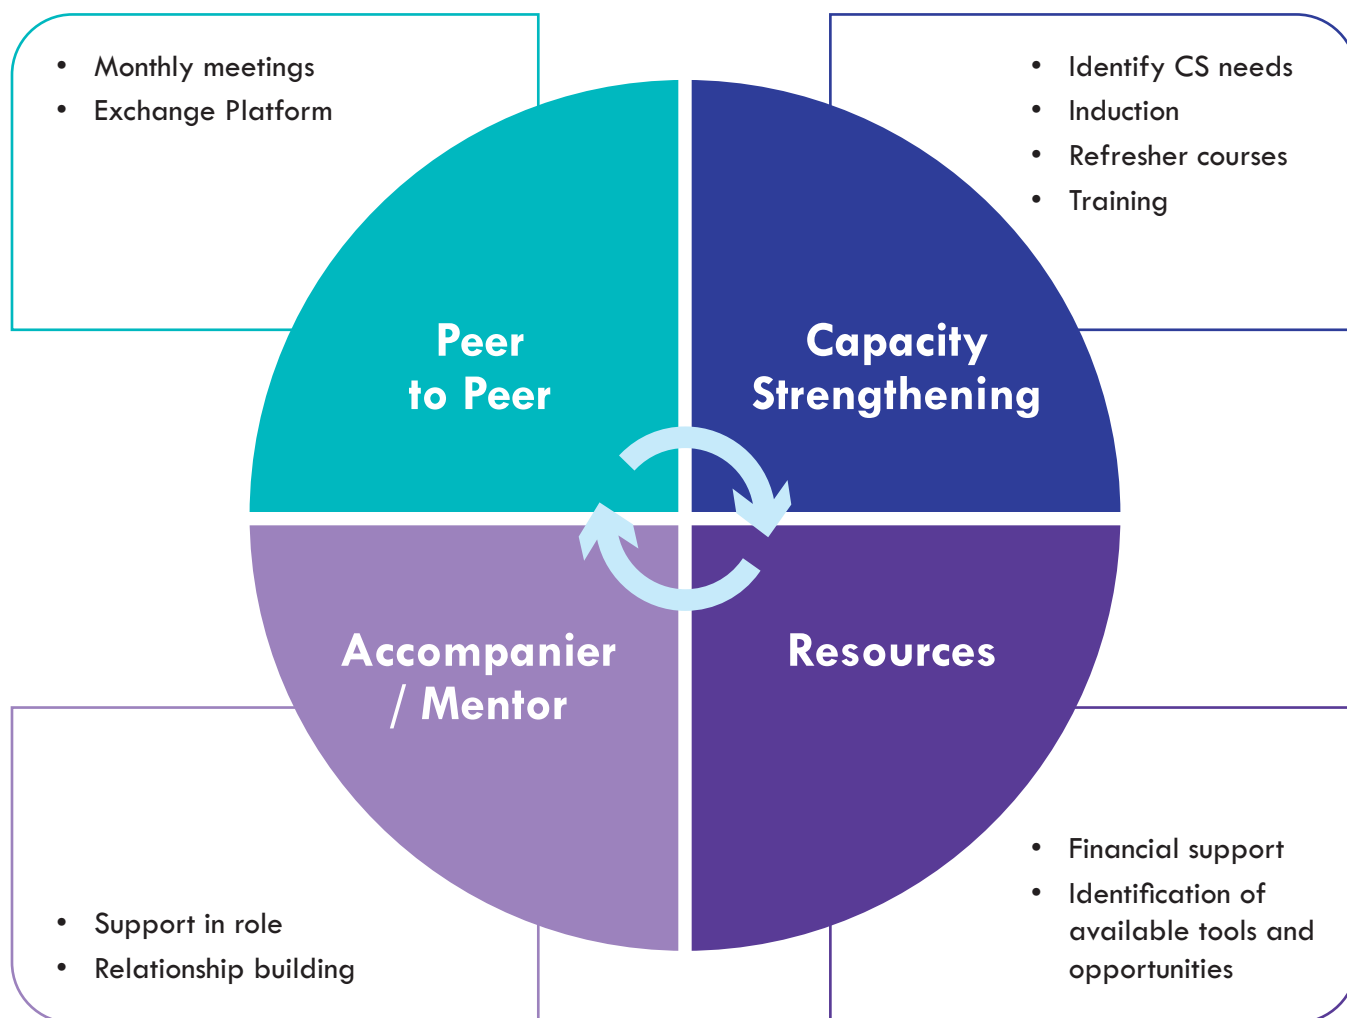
- Monthly meetings
- Exchange Platform

- Identify CS needs
- Induction
- Refresher courses
- Training

Peer to Peer

Capacity Strengthening

Accompanier / Mentor

Resources

- Support in role
- Relationship building

- Financial support
- Identification of available tools and opportunities